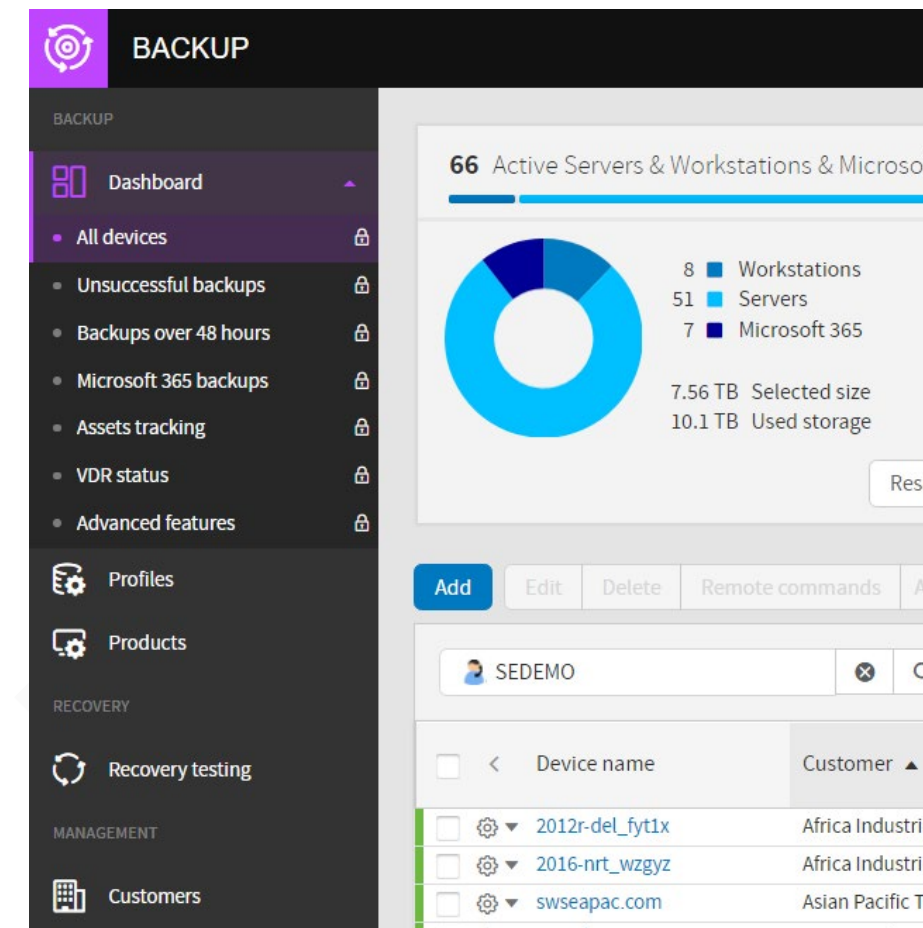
BACKUP

BACKUP

Dashboard

All devices

Unsuccessful backups

Backups over 48 hours

Microsoft 365 backups

Assets tracking

VDR status

Advanced features

Profiles

Products

RECOVERY

Recovery testing

MANAGEMENT

Customers

66 Active Servers & Workstations & Microso

8 Workstations
51 Servers
7 Microsoft 365

7.56 TB Selected size
10.1 TB Used storage

Res

Add Edit Delete Remote commands A

SEDEMO

| | | Device name | Customer ▲ |
|---|---|---|---|
| | | 2012r-del_fyt1x | Africa Industri |
| | | 2016-nrt_wzgyz | Africa Industri |
| | | swseapac.com | Asian Pacific T |